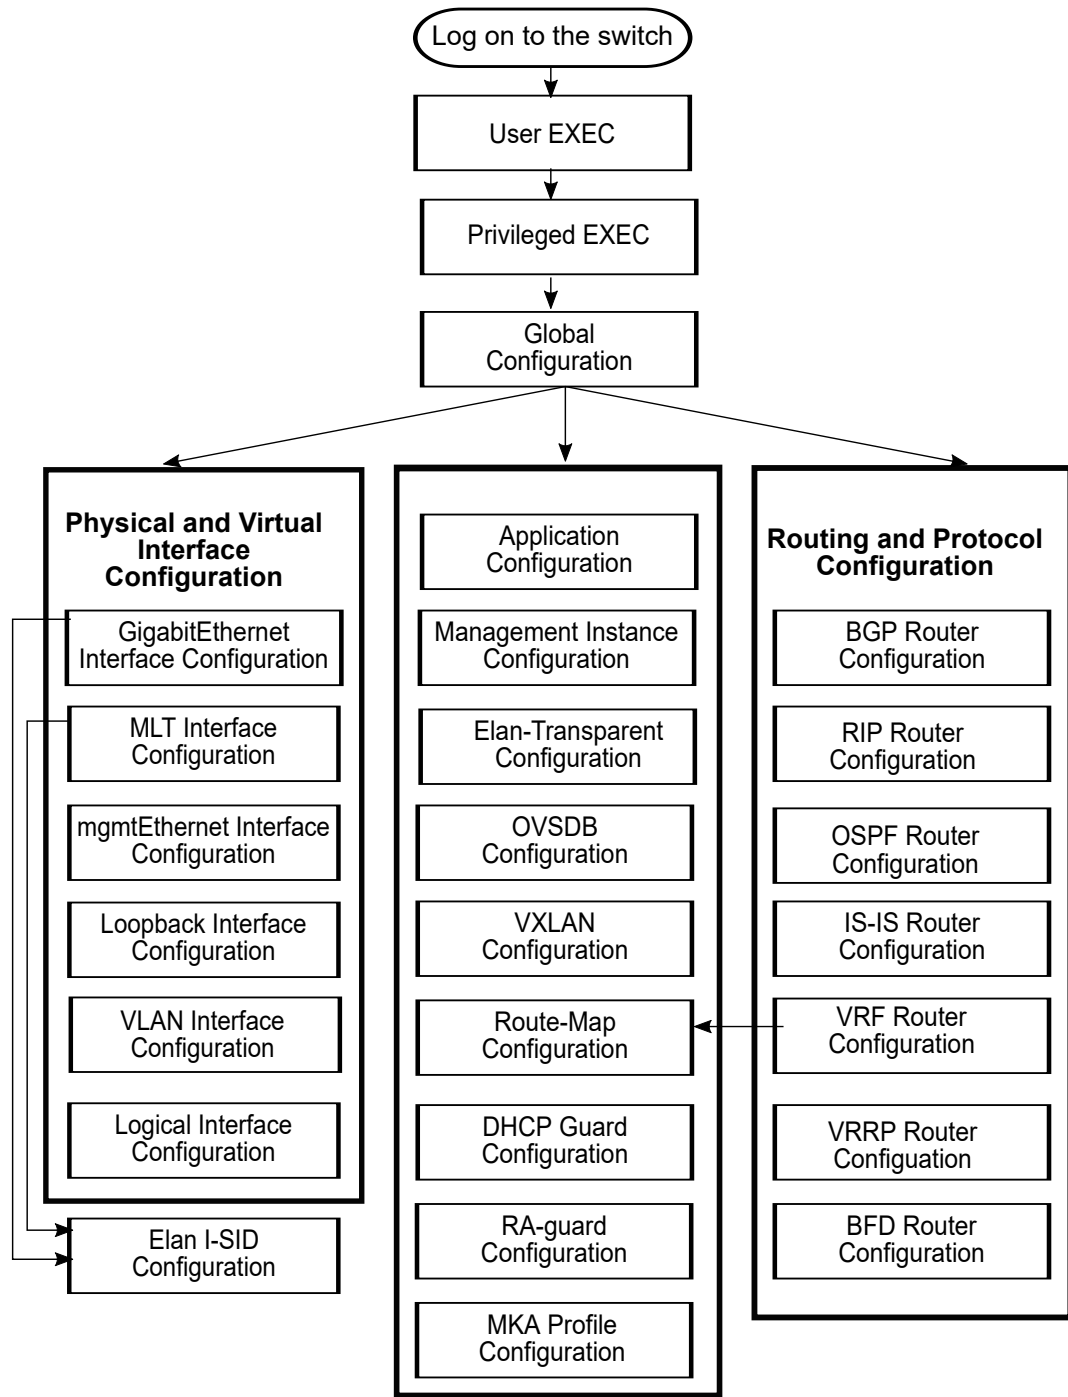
Log on to the switch

User EXEC

Privileged EXEC

Global Configuration

Physical and Virtual Interface Configuration

GigabitEthernet Interface Configuration

MLT Interface Configuration

mgmtEthernet Interface Configuration

Loopback Interface Configuration

VLAN Interface Configuration

Logical Interface Configuration

Elan I-SID Configuration

Application Configuration

Management Instance Configuration

Elan-Transparent Configuration

OVSDB Configuration

VXLAN Configuration

Route-Map Configuration

DHCP Guard Configuration

RA-guard Configuration

MKA Profile Configuration

Routing and Protocol Configuration

BGP Router Configuration

RIP Router Configuration

OSPF Router Configuration

IS-IS Router Configuration

VRF Router Configuration

VRRP Router Configuation

BFD Router Configuration